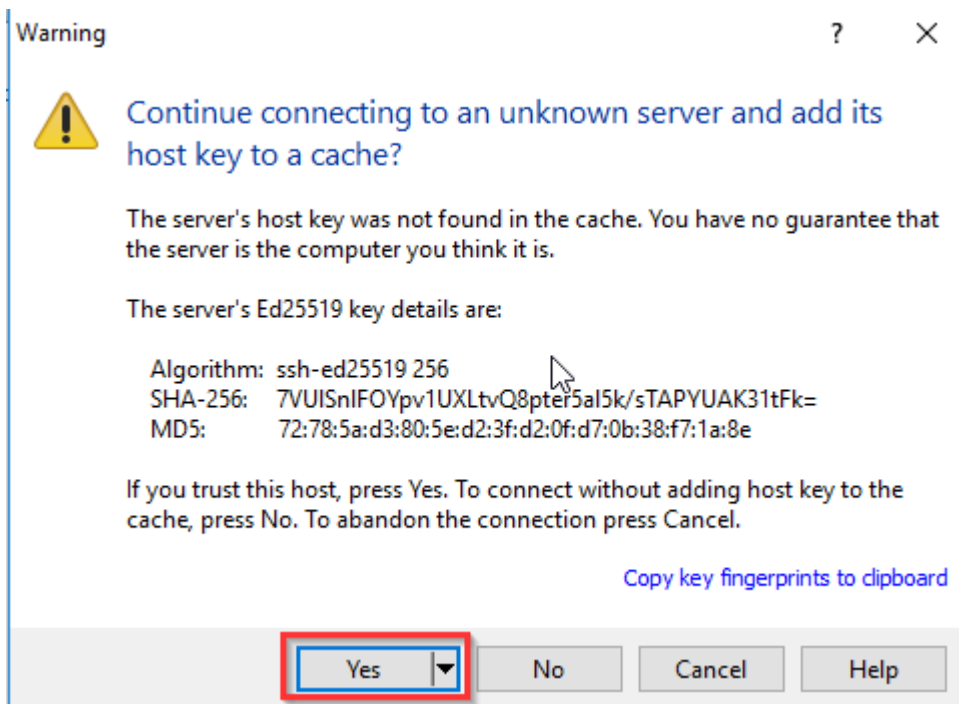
Warning

?

Continue connecting to an unknown server and add its host key to a cache?

The server's host key was not found in the cache. You have no guarantee that the server is the computer you think it is.

The server's Ed25519 key details are:

Algorithm: ssh-ed25519 256
SHA-256: 7VUISnIFOYpv1UXLtvQ8pter5al5k/sTAPYUAK31tFk=
MD5: 72:78:5a:d3:80:5e:d2:3f:d2:0f:d7:0b:38:f7:1a:8e

If you trust this host, press Yes. To connect without adding host key to the cache, press No. To abandon the connection press Cancel.

Copy key fingerprints to clipboard

Yes

No

Cancel

Help